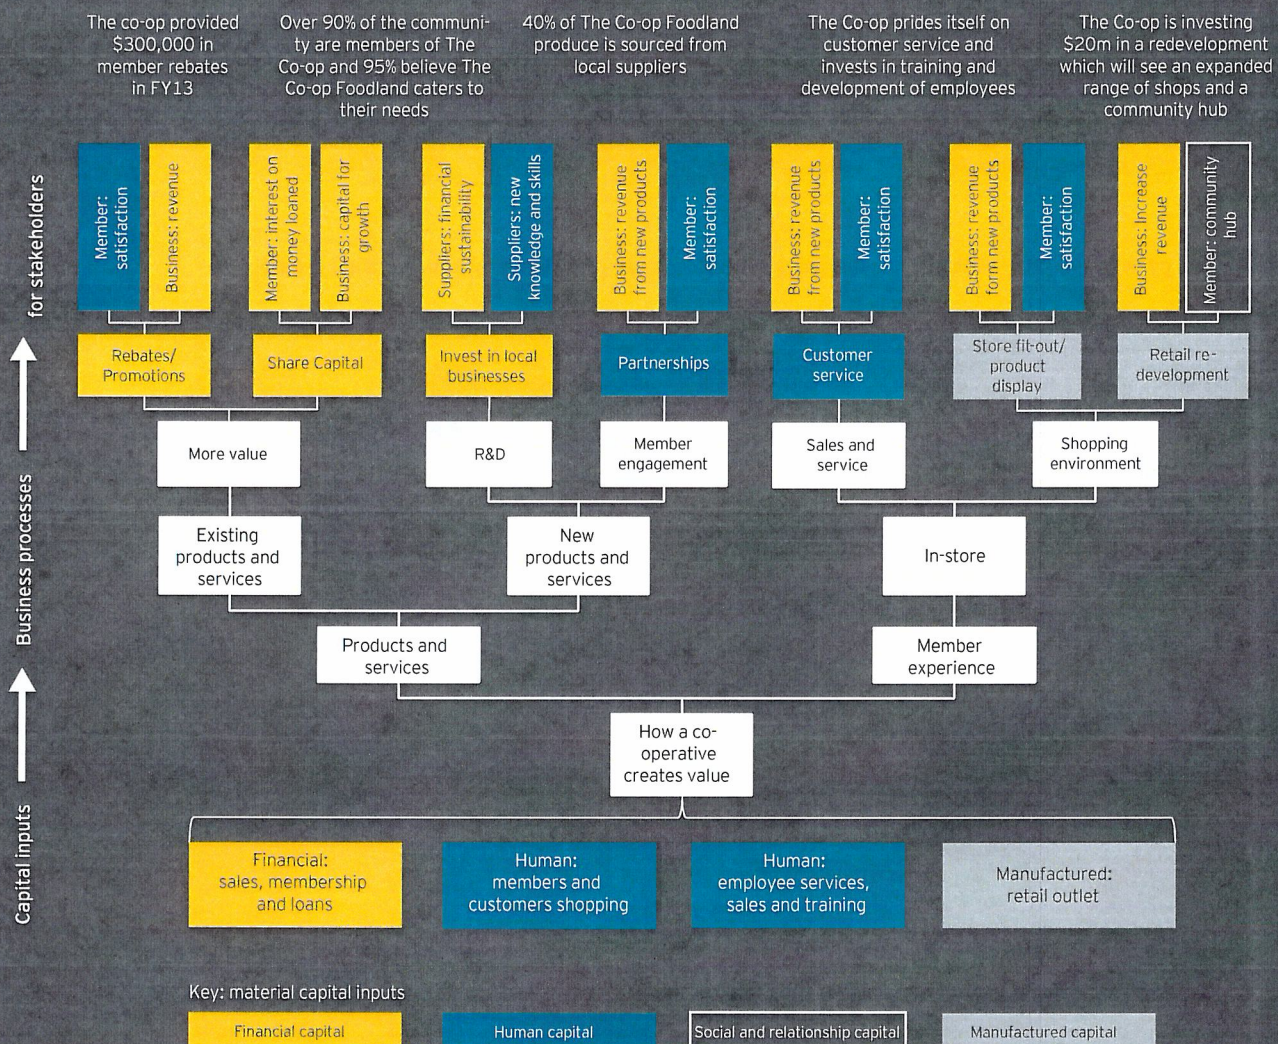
The co-op provided $300,000 in member rebates in FY13

Over 90% of the community are members of The Co-op and 95% believe The Co-op Foodland caters to their needs

40% of The Co-op Foodland produce is sourced from local suppliers

The Co-op prides itself on customer service and invests in training and development of employees

The Co-op is investing $20m in a redevelopment which will see an expanded range of shops and a community hub

for stakeholders

Member: satisfaction
Business: revenue
Member: interest on money loaned
Business: capital for growth
Suppliers: financial sustainability
Suppliers: new knowledge and skills
Business: revenue from new products
Member: satisfaction
Business: revenue from new products
Member: satisfaction
Business: revenue form new products
Member: satisfaction
Business: Increase revenue
Member: community hub

Rebates/ Promotions
Share Capital
Invest in local businesses
Partnerships
Customer service
Store fit-out/ product display
Retail re-development

Business processes

More value
R&D
Member engagement
Sales and service
Shopping environment

Existing products and services
New products and services
In-store

Products and services
Member experience

How a co-operative creates value

Capital inputs

Financial: sales, membership and loans
Human: members and customers shopping
Human: employee services, sales and training
Manufactured: retail outlet

Key: material capital inputs
Financial capital
Human capital
Social and relationship capital
Manufactured capital